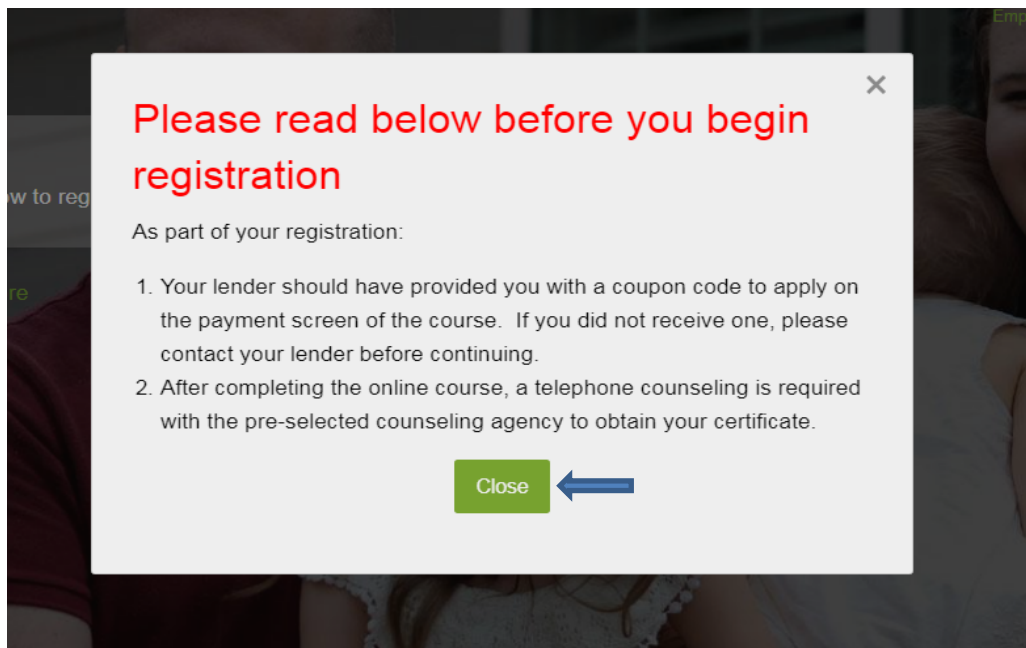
Emp

w to reg

re

×

Please read below before you begin registration

As part of your registration:

1. Your lender should have provided you with a coupon code to apply on the payment screen of the course. If you did not receive one, please contact your lender before continuing.
2. After completing the online course, a telephone counseling is required with the pre-selected counseling agency to obtain your certificate.

Close